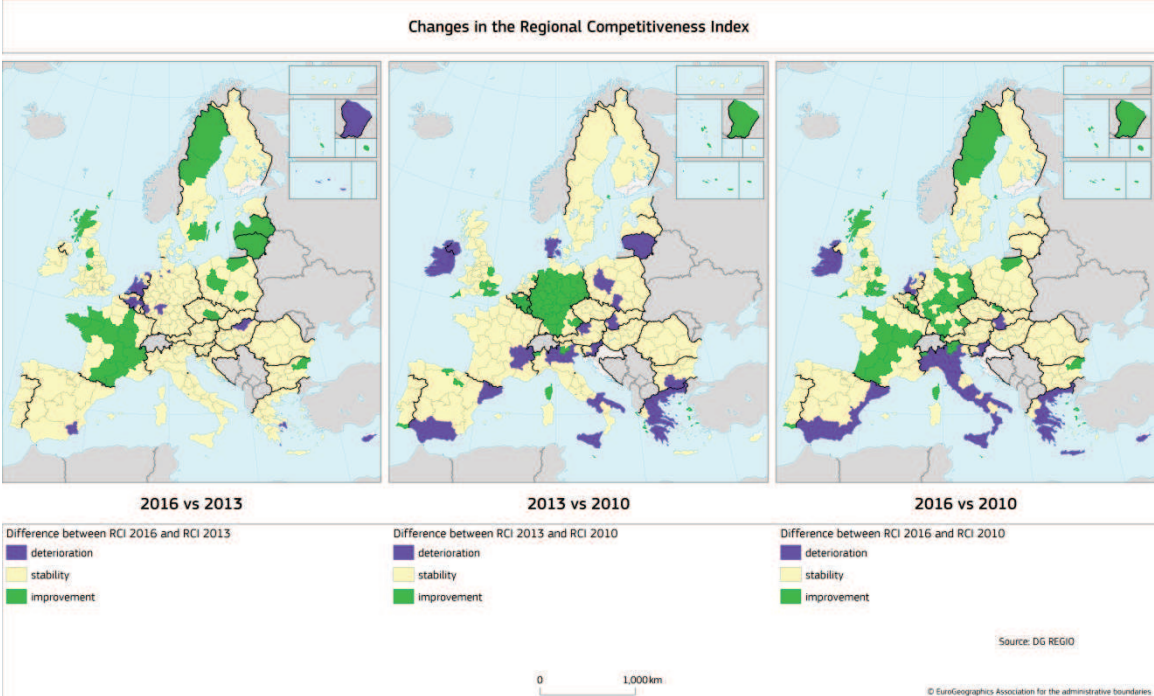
Changes in the Regional Competitiveness Index

2016 vs 2013

Difference between RCI 2016 and RCI 2013
deterioration
stability
improvement

2013 vs 2010

Difference between RCI 2013 and RCI 2010
deterioration
stability
improvement

2016 vs 2010

Difference between RCI 2016 and RCI 2010
deterioration
stability
improvement

Source: DG REGIO

0 1,000 km

© EuroGeographics Association for the administrative boundaries